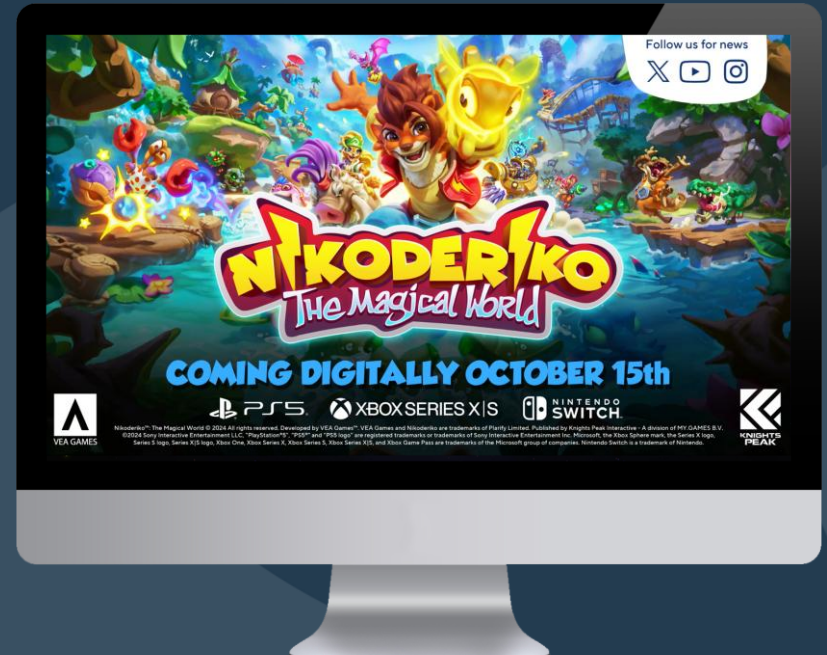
Follow us for news

NIKODERIKO
The Magical World

COMING DIGITALLY OCTOBER 15th

PS5 XBOX SERIES X|S NINTENDO SWITCH

VEA GAMES

KNIGHTS PEAK

Nikoderiko™: The Magical World © 2024 All rights reserved. Developed by VEA Games™. VEA Games and Nikoderiko are trademarks of Plarify Limited. Published by Knights Peak Interactive - A division of MY.GAMES B.V. ©2024 Sony Interactive Entertainment LLC. "PlayStation"®, "PS5"® and "PS5 logo" are registered trademarks or trademarks of Sony Interactive Entertainment Inc. Microsoft, the Xbox Sphere mark, the Series X logo, Series S logo, Series X|S logo, Xbox One, Xbox Series X, Xbox Series S, Xbox Series X|S, and Xbox Game Pass are trademarks of the Microsoft group of companies. Nintendo Switch is a trademark of Nintendo.